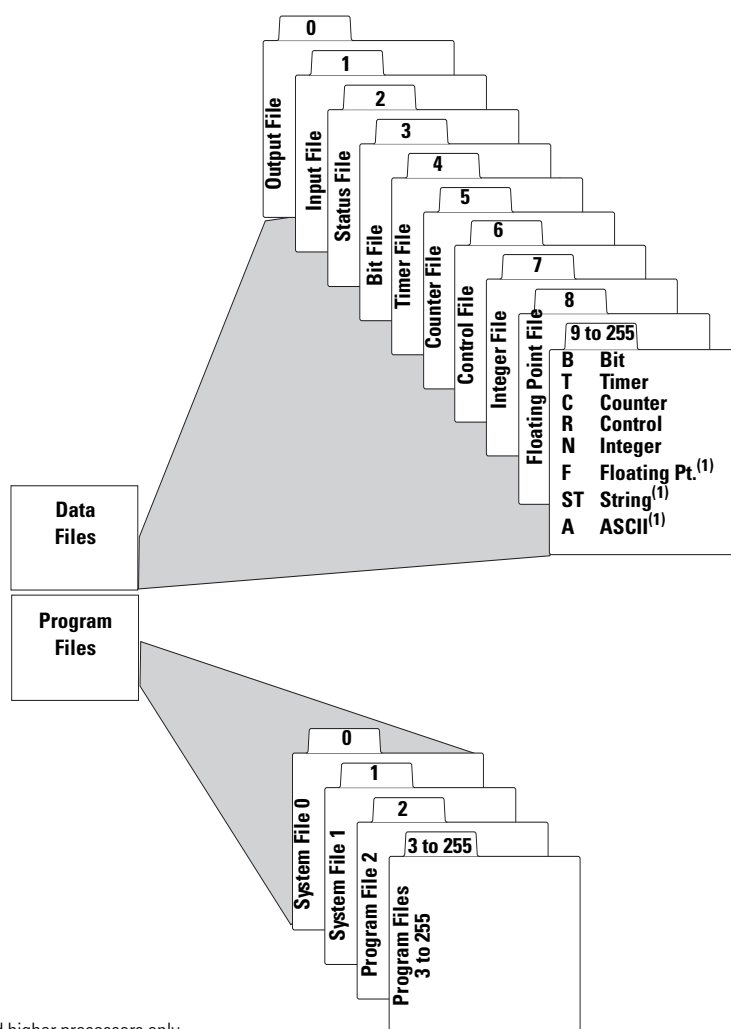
0
Output File
1
Input File
2
Status File
3
Bit File
4
Timer File
5
Counter File
6
Control File
7
Integer File
8
Floating Point File
9 to 255

| | |
|---|---|
| B | Bit |
| T | Timer |
| C | Counter |
| R | Control |
| N | Integer |
| F | Floating Pt.$^{(1)}$ |
| ST | String$^{(1)}$ |
| A | ASCII$^{(1)}$ |

Data Files

Program Files

0
System File 0
1
System File 1
2
Program File 2
3 to 255
Program Files 3 to 255

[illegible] higher processors only